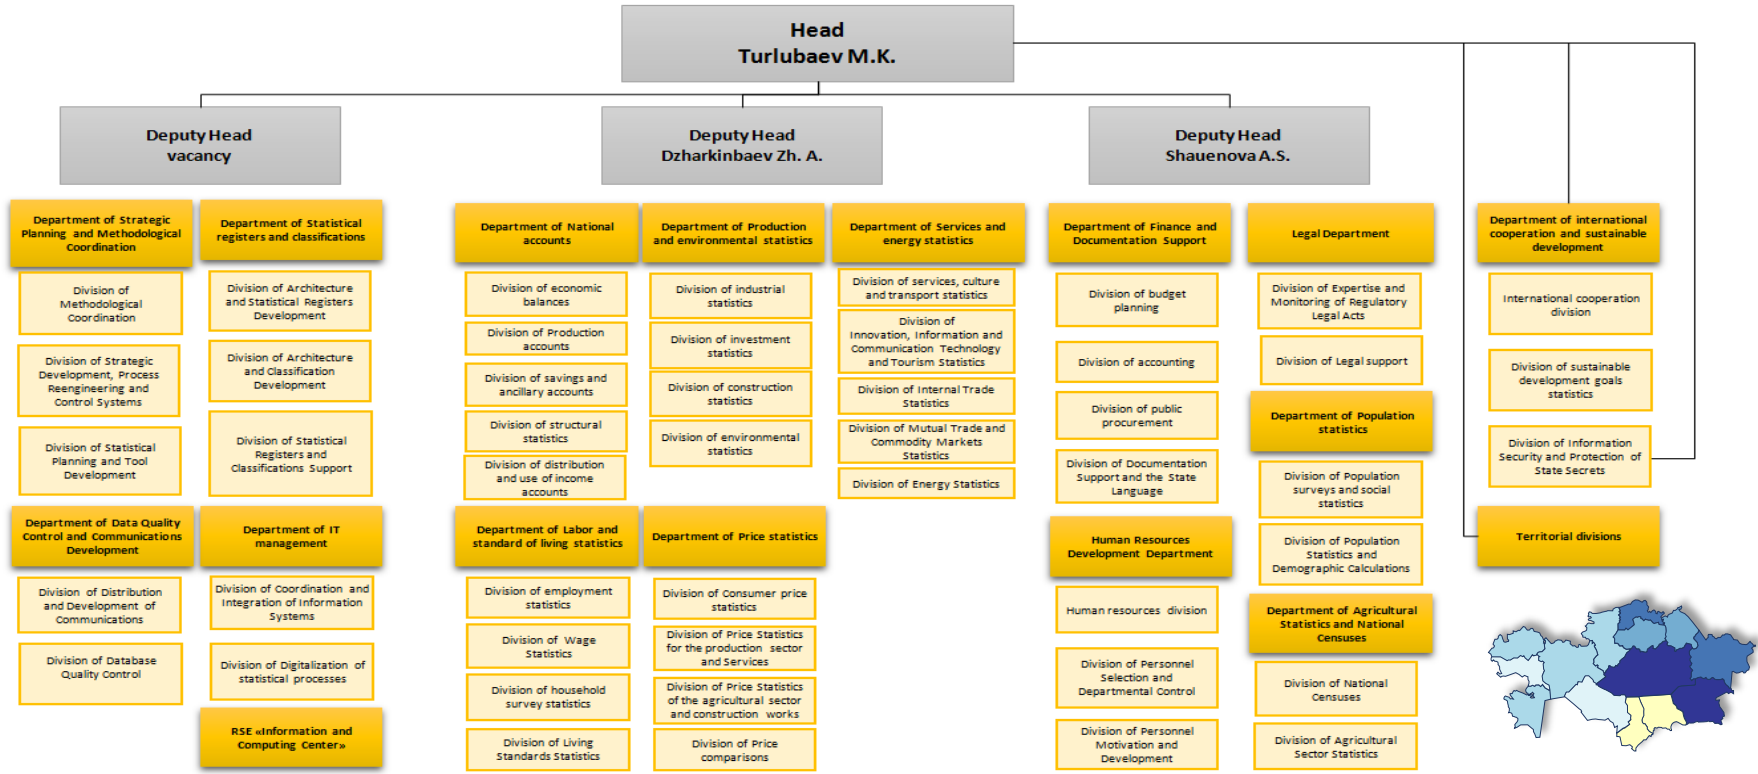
Head
Turlubaev M.K.

Deputy Head
vacancy

Deputy Head
Dzharkinbaev Zh. A.

Deputy Head
Shauenova A.S.

Department of Strategic Planning and Methodological Coordination

Division of Methodological Coordination

Division of Strategic Development, Process Reengineering and Control Systems

Division of Statistical Planning and Tool Development

Department of Statistical registers and classifications

Division of Architecture and Statistical Registers Development

Division of Architecture and Classification Development

Division of Statistical Registers and Classifications Support

Department of Data Quality Control and Communications Development

Division of Distribution and Development of Communications

Division of Database Quality Control

Department of IT management

Division of Coordination and Integration of Information Systems

Division of Digitalization of statistical processes

RSE «Information and Computing Center»

Department of National accounts

Division of economic balances

Division of Production accounts

Division of savings and ancillary accounts

Division of structural statistics

Division of distribution and use of income accounts

Department of Production and environmental statistics

Division of industrial statistics

Division of investment statistics

Division of construction statistics

Division of environmental statistics

Department of Labor and standard of living statistics

Division of employment statistics

Division of Wage Statistics

Division of household survey statistics

Division of Living Standards Statistics

Department of Price statistics

Division of Consumer price statistics

Division of Price Statistics for the production sector and Services

Division of Price Statistics of the agricultural sector and construction works

Division of Price comparisons

Department of Services and energy statistics

Division of services, culture and transport statistics

Division of Innovation, Information and Communication Technology and Tourism Statistics

Division of Internal Trade Statistics

Division of Mutual Trade and Commodity Markets Statistics

Division of Energy Statistics

Department of Finance and Documentation Support

Division of budget planning

Division of accounting

Division of public procurement

Division of Documentation Support and the State Language

Human Resources Development Department

Human resources division

Division of Personnel Selection and Departmental Control

Division of Personnel Motivation and Development

Legal Department

Division of Expertise and Monitoring of Regulatory Legal Acts

Division of Legal support

Department of Population statistics

Division of Population surveys and social statistics

Division of Population Statistics and Demographic Calculations

Department of Agricultural Statistics and National Censuses

Division of National Censuses

Division of Agricultural Sector Statistics

Department of international cooperation and sustainable development

International cooperation division

Division of sustainable development goals statistics

Division of Information Security and Protection of State Secrets

Territorial divisions